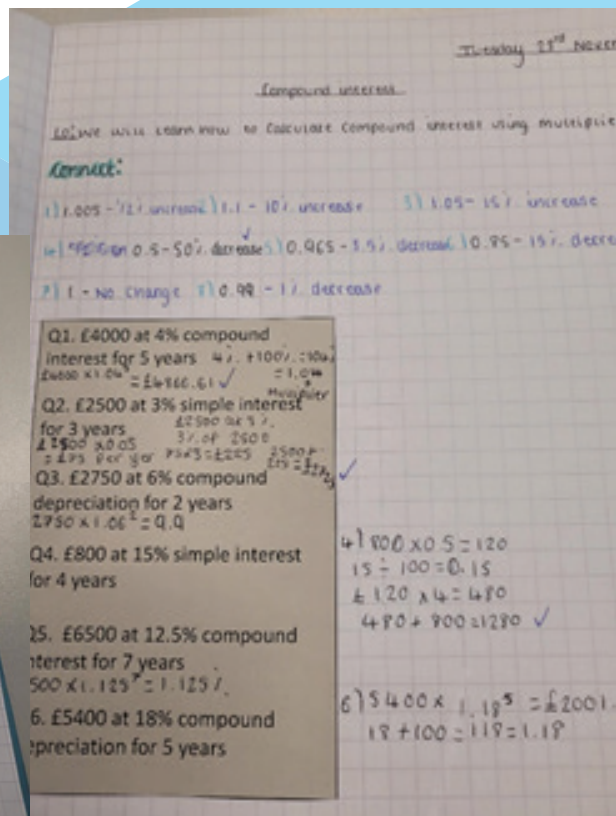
Tuesday 21st Novem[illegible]

Compound interest

LO: We will learn how to calculate compound interest using multiplie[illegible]

Connect:

1) 1.005 - ½% increase 2) 1.1 - 10% increase 3) 1.05 - 15% increase

4) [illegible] 0.5 - 50% decrease 5) 0.965 - 3.5% decrease 6) 0.85 - 15% decre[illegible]

7) 1 - No change 8) 0.99 - 1% decrease

Q1. £4000 at 4% compound interest for 5 years 4% + 100% = 104% = 1.04 Multiplier
£4000 x 1.04$^5$ = £4866.61 ✓

Q2. £2500 at 3% simple interest for 3 years
£2500 x 0.05 = £75 per year
£2500 ÷ 3% 3% of 2500 75 x 3 = £225 2500 + 225 = £2725 ✓

Q3. £2750 at 6% compound depreciation for 2 years
2750 x 1.06$^2$ = 9.9

Q4. £800 at 15% simple interest for 4 years

4) 800 x 0.5 = 120
15 ÷ 100 = 0.15
£120 x 4 = 480
480 + 800 = 1280 ✓

Q5. £6500 at 12.5% compound interest for 7 years
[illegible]500 x 1.125$^7$ = 1.125%

Q6. £5400 at 18% compound depreciation for 5 years

6) 5400 x 1.18$^5$ = £2001.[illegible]
18 + 100 = 118 = 1.18